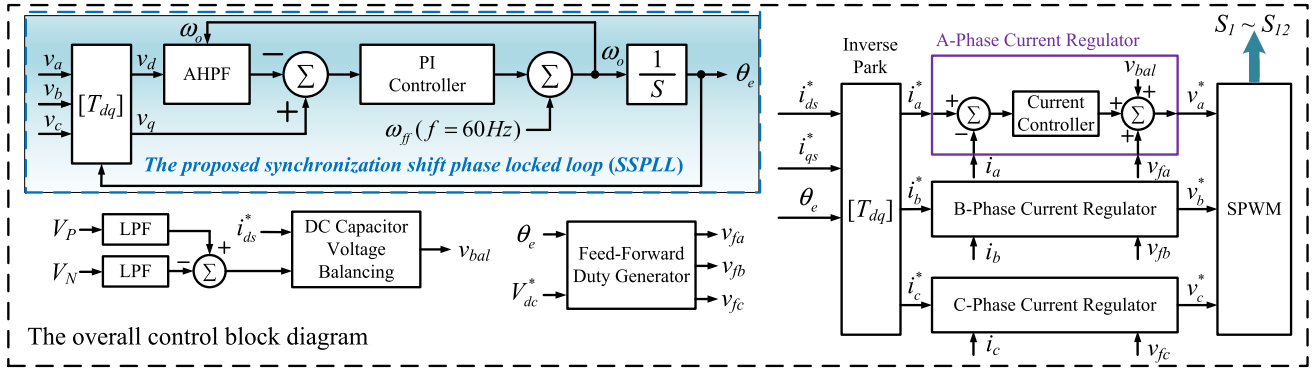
$\omega_o$

$v_a$

$v_b$

$v_c$

$[T_{dq}]$

$v_d$

$v_q$

AHPF

−

+

$\Sigma$

PI Controller

$\Sigma$

$\omega_o$

$\frac{1}{S}$

$\theta_e$

$\omega_{ff}(f = 60Hz)$

The proposed synchronization shift phase locked loop (SSPLL)

$V_P$

LPF

$V_N$

LPF

−

+

$\Sigma$

$i^*_{ds}$

DC Capacitor Voltage Balancing

$v_{bal}$

$\theta_e$

$V^*_{dc}$

Feed-Forward Duty Generator

$v_{fa}$

$v_{fb}$

$v_{fc}$

The overall control block diagram

Inverse Park

$i^*_{ds}$

$i^*_{qs}$

$\theta_e$

$[T_{dq}]$

A-Phase Current Regulator

$S_1 \sim S_{12}$

$i^*_a$

+

−

$\Sigma$

Current Controller

$v_{bal}$

+

+

+

$\Sigma$

$v^*_a$

$i_a$

$v_{fa}$

$i^*_b$

B-Phase Current Regulator

$v^*_b$

$i_b$

$v_{fb}$

SPWM

$i^*_c$

C-Phase Current Regulator

$v^*_c$

$i_c$

$v_{fc}$